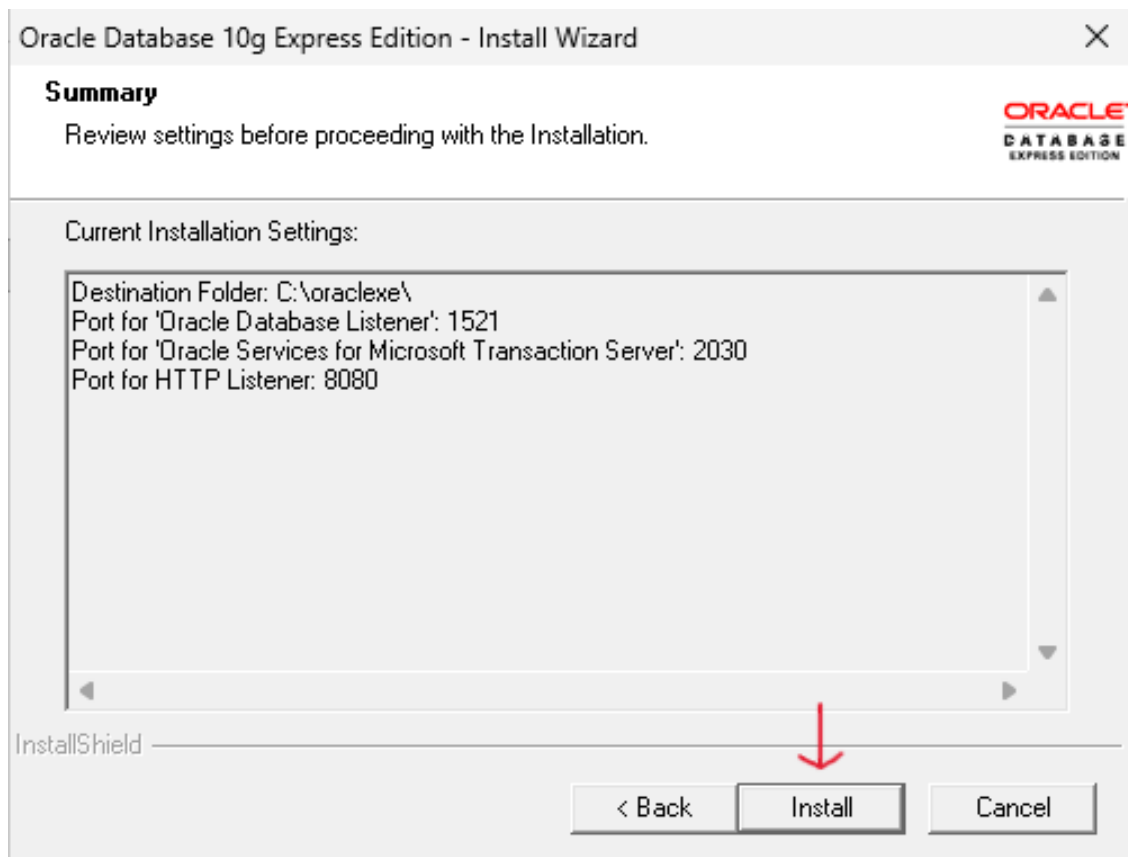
Oracle Database 10g Express Edition - Install Wizard

Summary
Review settings before proceeding with the Installation.

ORACLE
DATABASE
EXPRESS EDITION

Current Installation Settings:

Destination Folder: C:\oraclexe\
Port for 'Oracle Database Listener': 1521
Port for 'Oracle Services for Microsoft Transaction Server': 2030
Port for HTTP Listener: 8080

InstallShield

< Back
Install
Cancel